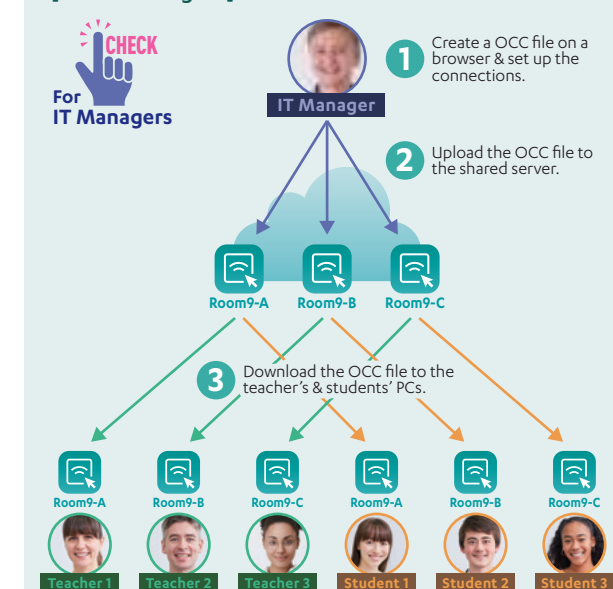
CHECK

For IT Managers

IT Manager

1 Create a OCC file on a browser & set up the connections.

2 Upload the OCC file to the shared server.

Room9-A Room9-B Room9-C

3 Download the OCC file to the teacher's & students' PCs.

Room9-A Room9-B Room9-C Room9-A Room9-B Room9-C

Teacher 1 Teacher 2 Teacher 3 Student 1 Student 2 Student 3